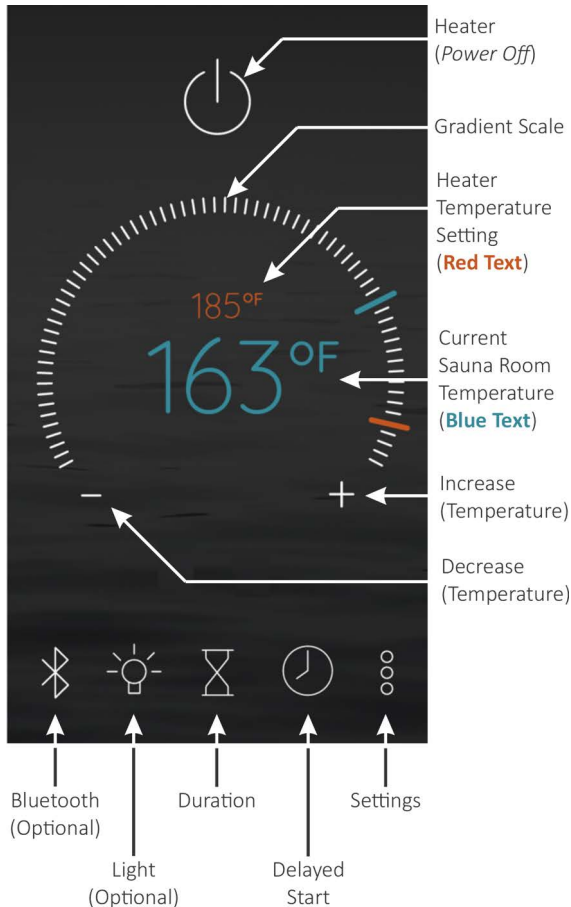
185°F

163°F

−

+

Heater (*Power Off*)

Gradient Scale

Heater Temperature Setting (**Red Text**)

Current Sauna Room Temperature (**Blue Text**)

Increase (Temperature)

Decrease (Temperature)

Bluetooth (Optional)

Light (Optional)

Duration

Delayed Start

Settings